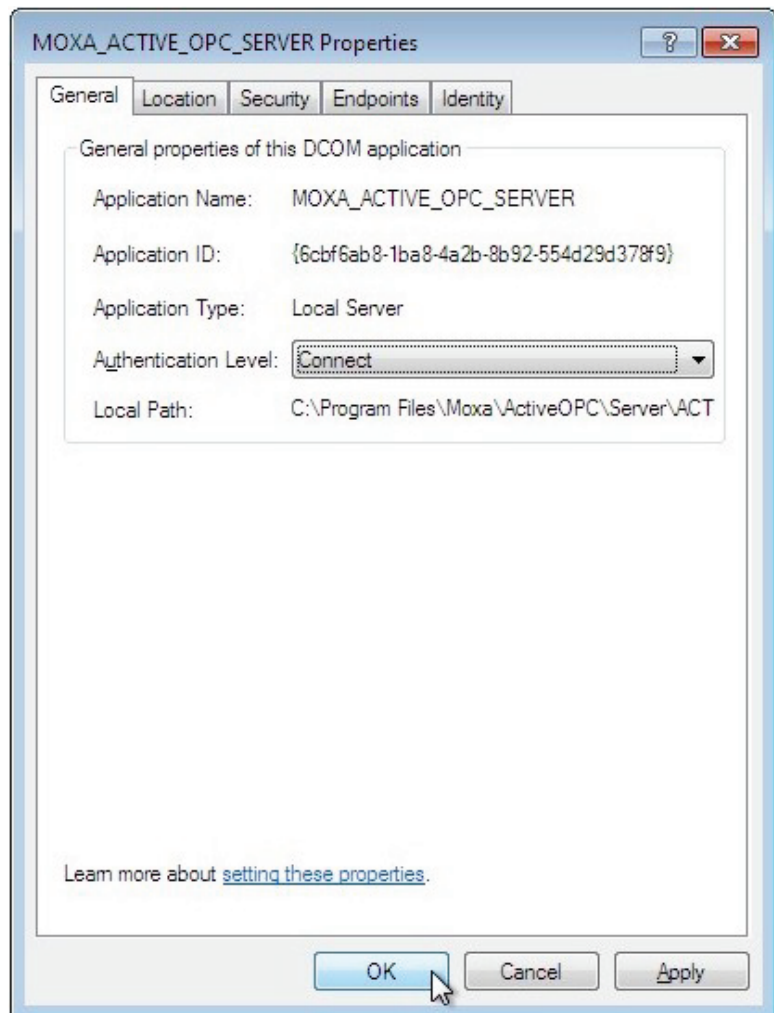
MOXA_ACTIVE_OPC_SERVER Properties

?

General | Location | Security | Endpoints | Identity

General properties of this DCOM application

Application Name: MOXA_ACTIVE_OPC_SERVER

Application ID: {6cbf6ab8-1ba8-4a2b-8b92-554d29d378f9}

Application Type: Local Server

Authentication Level: Connect

Local Path: C:\Program Files\Moxa\ActiveOPC\Server\ACT

Learn more about setting these properties.

OK Cancel Apply